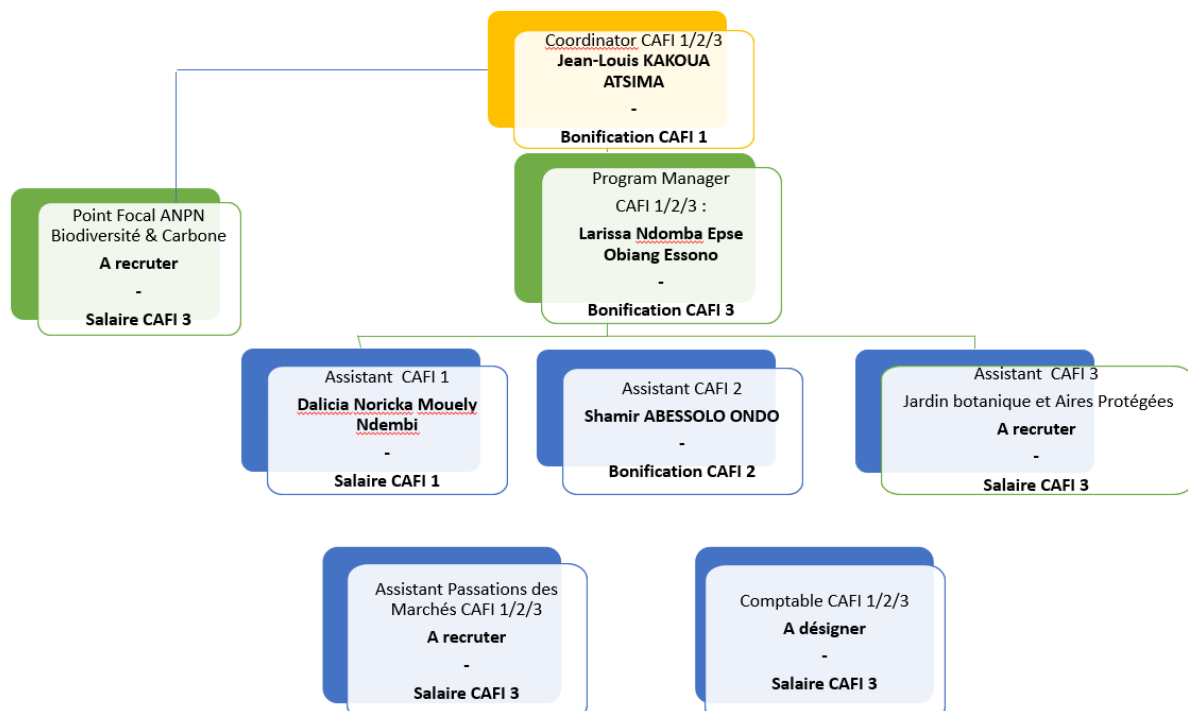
Coordinator CAFI 1/2/3
Jean-Louis KAKOUA ATSIMA
-
Bonification CAFI 1

Point Focal ANPN Biodiversité & Carbone
A recruter
-
Salaire CAFI 3

Program Manager CAFI 1/2/3 :
Larissa Ndomba Epse Obiang Essono
-
Bonification CAFI 3

Assistant CAFI 1
Dalicia Noricka Mouely Ndembi
-
Salaire CAFI 1

Assistant CAFI 2
Shamir ABESSOLO ONDO
-
Bonification CAFI 2

Assistant CAFI 3
Jardin botanique et Aires Protégées
A recruter
-
Salaire CAFI 3

Assistant Passations des Marchés CAFI 1/2/3
A recruter
-
Salaire CAFI 3

Comptable CAFI 1/2/3
A désigner
-
Salaire CAFI 3